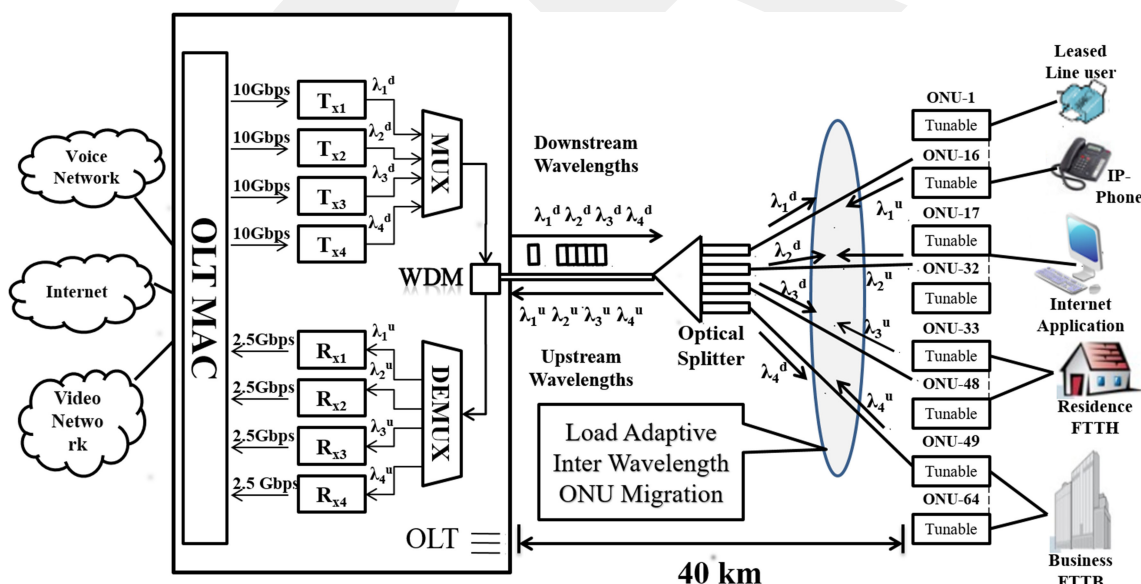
Voice Network

Internet

Video Netwo rk

OLT MAC

10Gbps $T_{x1}$ $\lambda_1^d$
10Gbps $T_{x2}$ $\lambda_2^d$
10Gbps $T_{x3}$ $\lambda_3^d$
10Gbps $T_{x4}$ $\lambda_4^d$

MUX

WDM

2.5Gbps $R_{x1}$ $\lambda_1^u$
2.5Gbps $R_{x2}$ $\lambda_2^u$
2.5Gbps $R_{x3}$ $\lambda_3^u$
2.5 Gbps $R_{x4}$ $\lambda_4^u$

DEMUX

OLT

Downstream Wavelengths

$\lambda_1^d$ $\lambda_2^d$ $\lambda_3^d$ $\lambda_4^d$

$\lambda_1^u$ $\lambda_2^u$ $\lambda_3^u$ $\lambda_4^u$

Upstream Wavelengths

Optical Splitter

Load Adaptive Inter Wavelength ONU Migration

40 km

$\lambda_1^d$ $\lambda_1^u$ $\lambda_2^d$ $\lambda_2^u$ $\lambda_3^d$ $\lambda_3^u$ $\lambda_4^d$ $\lambda_4^u$

ONU-1 Tunable
ONU-16 Tunable
ONU-17 Tunable
ONU-32 Tunable
ONU-33 Tunable
ONU-48 Tunable
ONU-49 Tunable
ONU-64 Tunable

Leased Line user

IP-Phone

Internet Application

Residence FTTH

Business FTTB